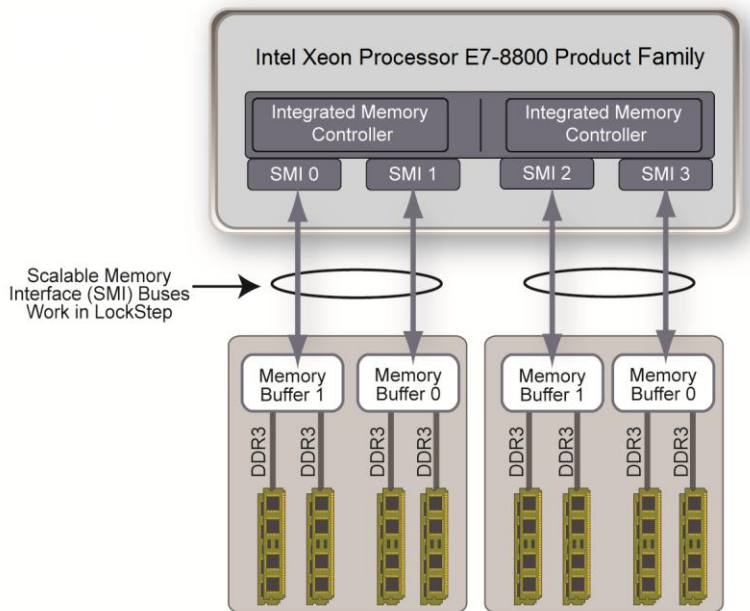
Intel Xeon Processor E7-8800 Product Family

Integrated Memory Controller

Integrated Memory Controller

SMI 0

SMI 1

SMI 2

SMI 3

Scalable Memory Interface (SMI) Buses Work in LockStep

Memory Buffer 1

Memory Buffer 0

Memory Buffer 1

Memory Buffer 0

DDR3

DDR3

DDR3

DDR3

DDR3

DDR3

DDR3

DDR3